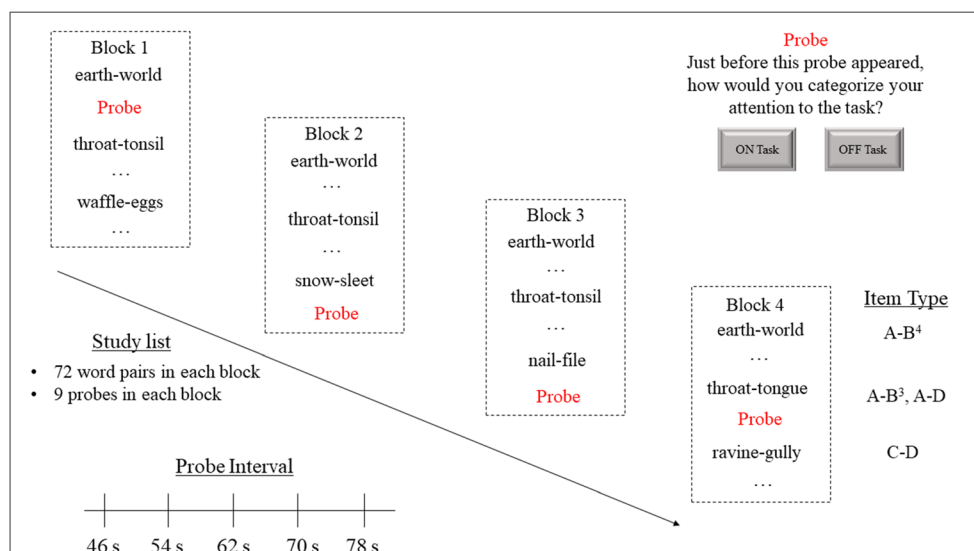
Block 1
earth-world
Probe
throat-tonsil
…
waffle-eggs
…

Block 2
earth-world
…
throat-tonsil
…
snow-sleet
Probe

Block 3
earth-world
…
throat-tonsil
…
nail-file
Probe

Probe
Just before this probe appeared, how would you categorize your attention to the task?

ON Task
OFF Task

Study list
• 72 word pairs in each block
• 9 probes in each block

Block 4
earth-world
…
throat-tongue
Probe
ravine-gully
…

Item Type
A-B$^4$
A-B$^3$, A-D
C-D

Probe Interval
46 s 54 s 62 s 70 s 78 s